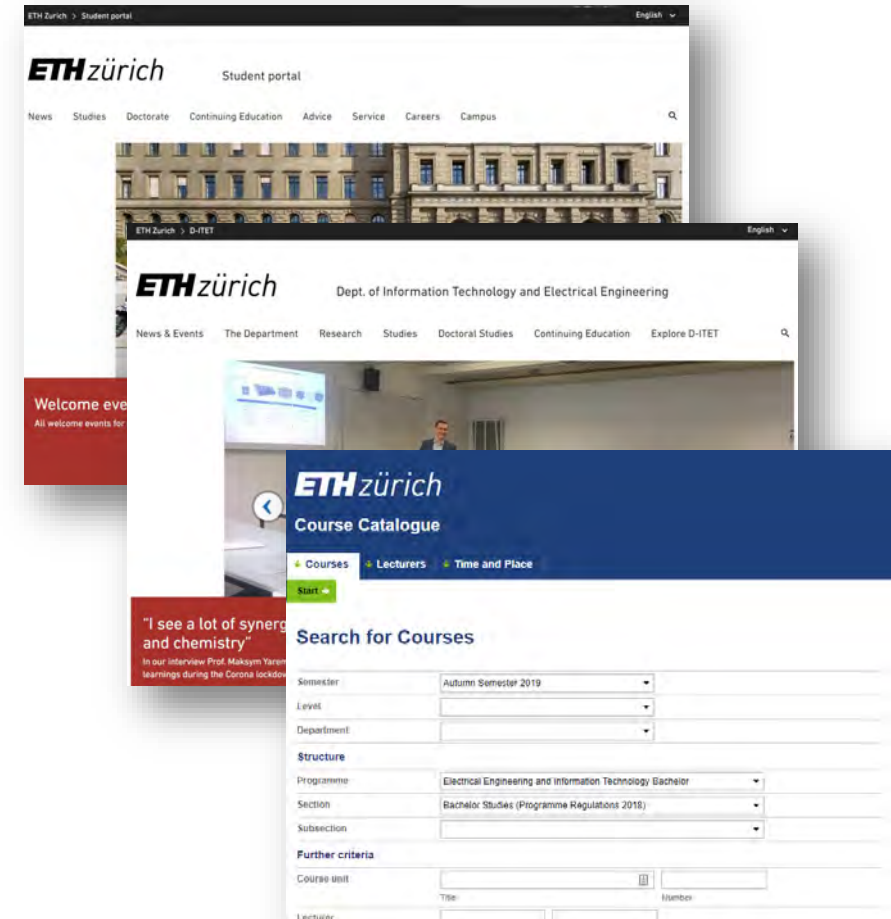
ETH Zurich > Student portal
English

ETH zürich
Student portal

News Studies Doctorate Continuing Education Advice Service Careers Campus

Welcome eve
All welcome events for

ETH Zurich > D-ITET
English

ETH zürich
Dept. of Information Technology and Electrical Engineering

News & Events The Department Research Studies Doctoral Studies Continuing Education Explore D-ITET

"I see a lot of synerg
and chemistry"
In our interview Prof. Maksym Yarem
learnings during the Corona lockdow

ETH zürich
Course Catalogue

Courses Lecturers Time and Place

Start

Search for Courses

| | |
|---|---|
| Semester | Autumn Semester 2019 |
| Level | |
| Department | |

Structure

| | |
|---|---|
| Programme | Electrical Engineering and Information Technology Bachelor |
| Section | Bachelor Studies (Programme Regulations 2018) |
| Subsection | |

Further criteria

Course unit
Title
Number

Lecturer